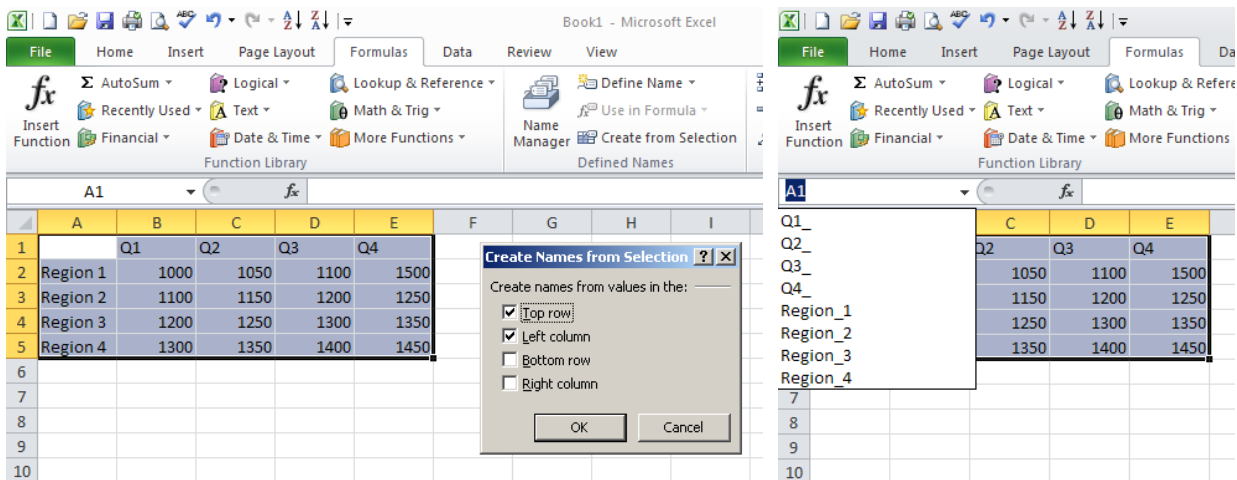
Book1 - Microsoft Excel

File Home Insert Page Layout Formulas Data Review View

Insert Function
Σ AutoSum
Recently Used
Financial
Logical
Text
Date & Time
Lookup & Reference
Math & Trig
More Functions
Function Library
Name Manager
Define Name
Use in Formula
Create from Selection
Defined Names

A1

| | A | B | C | D | E | F | G | H | I |
|---|---|---|---|---|---|---|---|---|---|
| 1 | | Q1 | Q2 | Q3 | Q4 | | | | |
| 2 | Region 1 | 1000 | 1050 | 1100 | 1500 | | | | |
| 3 | Region 2 | 1100 | 1150 | 1200 | 1250 | | | | |
| 4 | Region 3 | 1200 | 1250 | 1300 | 1350 | | | | |
| 5 | Region 4 | 1300 | 1350 | 1400 | 1450 | | | | |
| 6 | | | | | | | | | |
| 7 | | | | | | | | | |
| 8 | | | | | | | | | |
| 9 | | | | | | | | | |
| 10 | | | | | | | | | |

Create Names from Selection
Create names from values in the:
Top row
Left column
Bottom row
Right column
OK
Cancel

File Home Insert Page Layout Formulas Da

Insert Function
Σ AutoSum
Recently Used
Financial
Logical
Text
Date & Time
Lookup & Refere
Math & Trig
More Functions
Function Library

A1

Q1_
Q2_
Q3_
Q4_
Region_1
Region_2
Region_3
Region_4

| | C | D | E |
|---|---|---|---|
| | Q2 | Q3 | Q4 |
| | 1050 | 1100 | 1500 |
| | 1150 | 1200 | 1250 |
| | 1250 | 1300 | 1350 |
| | 1350 | 1400 | 1450 |
| 7 | | | |
| 8 | | | |
| 9 | | | |
| 10 | | | |